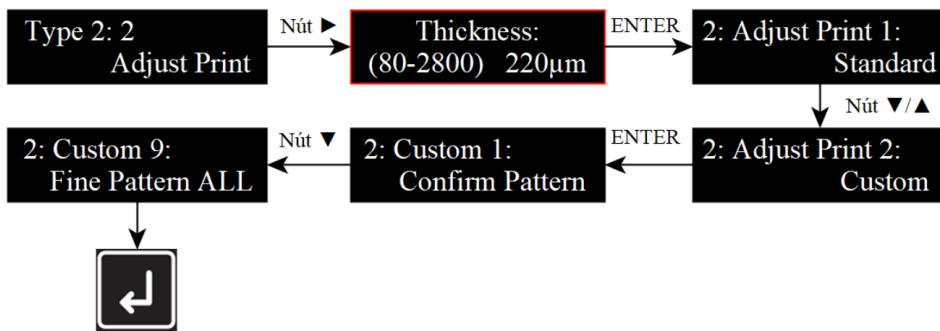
Type 2: 2
Adjust Print

Nút ►

Thickness:
(80-2800) 220µm

ENTER

2: Adjust Print 1:
Standard

Nút ▼/▲

2: Adjust Print 2:
Custom

ENTER

2: Custom 1:
Confirm Pattern

Nút ▼

2: Custom 9:
Fine Pattern ALL